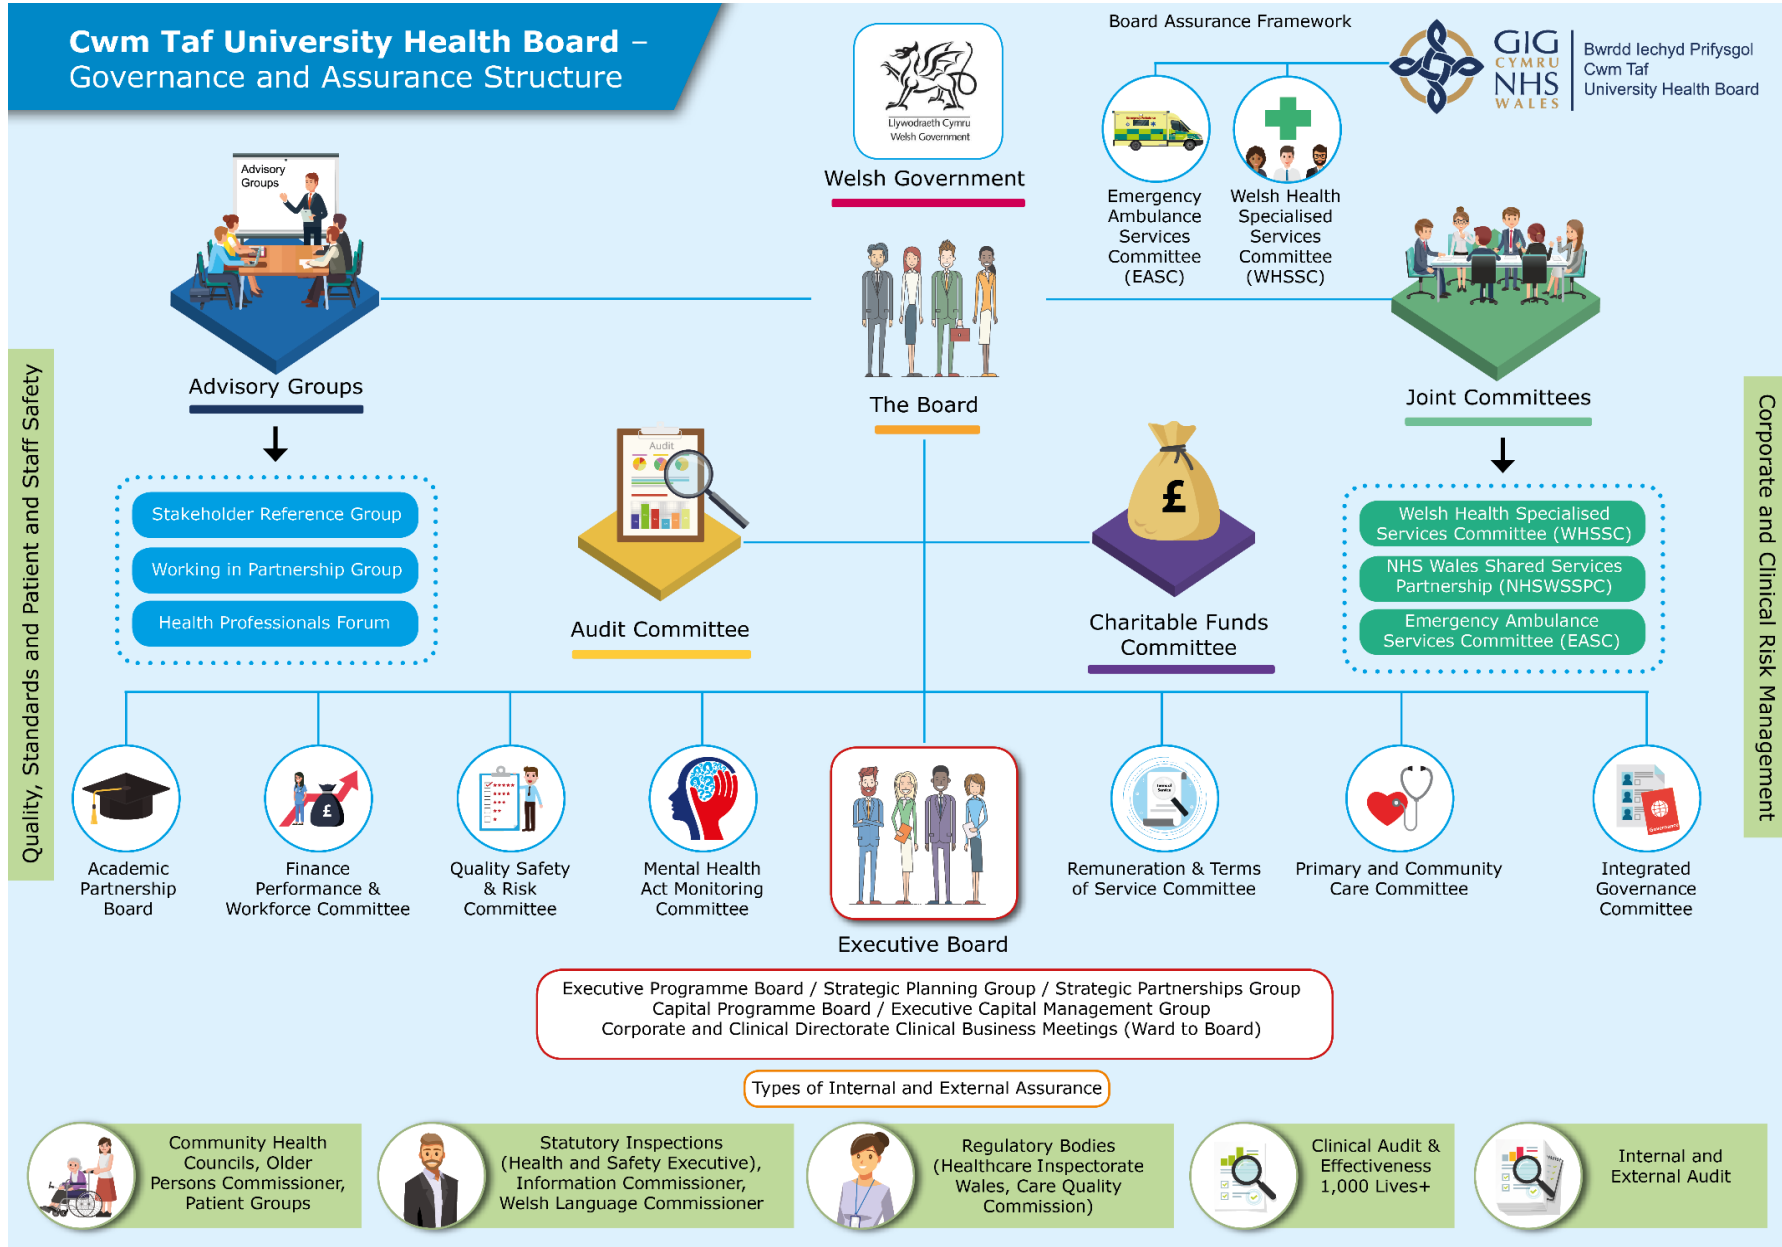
Cwm Taf University Health Board – Governance and Assurance Structure

Board Assurance Framework

GIG CYMRU NHS WALES

Bwrdd Iechyd Prifysgol Cwm Taf University Health Board

Llywodraeth Cymru Welsh Government

Welsh Government

Emergency Ambulance Services Committee (EASC)

Welsh Health Specialised Services Committee (WHSSC)

Advisory Groups

Advisory Groups

The Board

Joint Committees

Quality, Standards and Patient and Staff Safety

Corporate and Clinical Risk Management

Stakeholder Reference Group

Working in Partnership Group

Health Professionals Forum

Audit

Audit Committee

£

Charitable Funds Committee

Welsh Health Specialised Services Committee (WHSSC)

NHS Wales Shared Services Partnership (NHSWSSPC)

Emergency Ambulance Services Committee (EASC)

£

Academic Partnership Board

Finance Performance & Workforce Committee

Quality Safety & Risk Committee

Mental Health Act Monitoring Committee

Executive Board

Remuneration & Terms of Service Committee

Primary and Community Care Committee

Integrated Governance Committee

Executive Programme Board / Strategic Planning Group / Strategic Partnerships Group
Capital Programme Board / Executive Capital Management Group
Corporate and Clinical Directorate Clinical Business Meetings (Ward to Board)

Types of Internal and External Assurance

Community Health Councils, Older Persons Commissioner, Patient Groups

Statutory Inspections (Health and Safety Executive), Information Commissioner, Welsh Language Commissioner

Regulatory Bodies (Healthcare Inspectorate Wales, Care Quality Commission)

Clinical Audit & Effectiveness 1,000 Lives+

Internal and External Audit